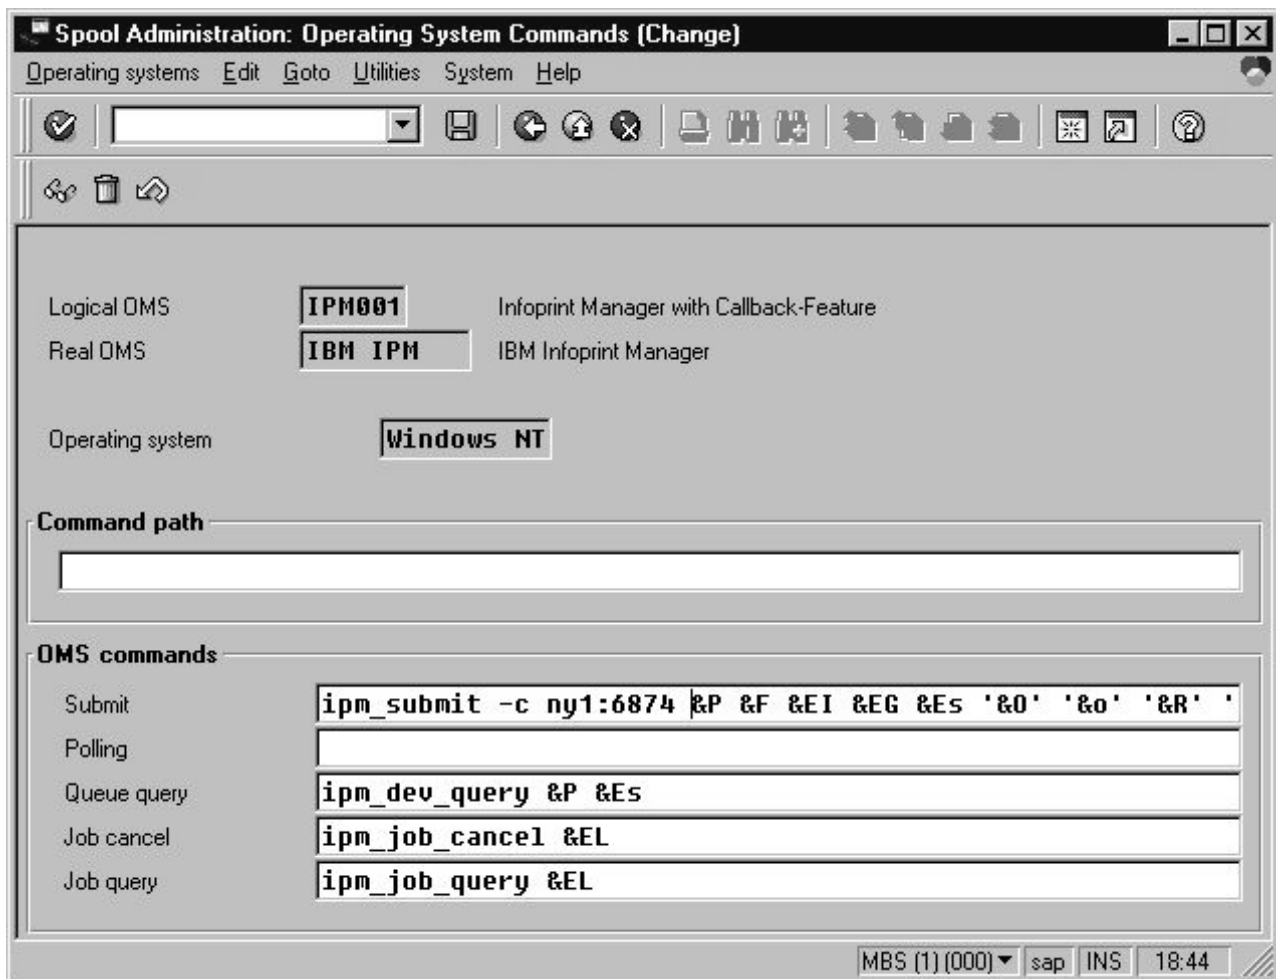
Spool Administration: Operating System Commands (Change)

Operating systems Edit Goto Utilities System Help

Logical OMS IPM001 Infoprint Manager with Callback-Feature
Real OMS IBM IPM IBM Infoprint Manager

Operating system Windows NT

Command path

OMS commands

Submit ipm_submit -c ny1:6874 &P &F &EI &EG &Es '&O' '&o' '&R' '

Polling

Queue query ipm_dev_query &P &Es

Job cancel ipm_job_cancel &EL

Job query ipm_job_query &EL

MBS (1) (000) sap INS 18:44